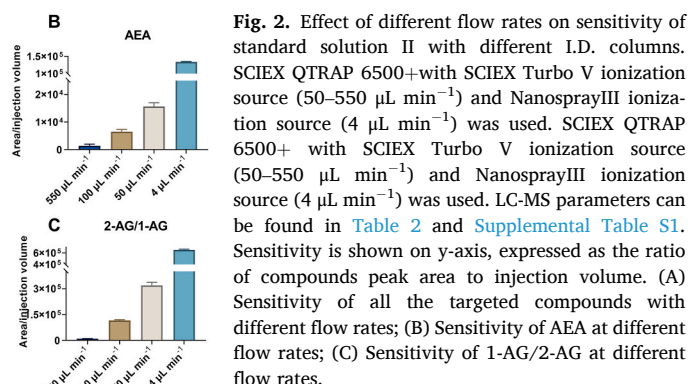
B

AEA

Area/injection volume

$1.5\times10^5$
$1\times10^5$
$2\times10^4$
$1\times10^4$
0

550 μL min$^{-1}$
100 μL min$^{-1}$
50 μL min$^{-1}$
4 μL min$^{-1}$

C

2-AG/1-AG

Area/injection volume

$6\times10^5$
$4\times10^5$
$3\times10^5$
$1.5\times10^5$
0

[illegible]0 μL min$^{-1}$
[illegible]0 μL min$^{-1}$
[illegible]0 μL min$^{-1}$
4 μL min$^{-1}$

Fig. 2. Effect of different flow rates on sensitivity of standard solution II with different I.D. columns. SCIEX QTRAP 6500+with SCIEX Turbo V ionization source (50–550 μL min$^{-1}$) and NanosprayIII ionization source (4 μL min$^{-1}$) was used. SCIEX QTRAP 6500+ with SCIEX Turbo V ionization source (50–550 μL min$^{-1}$) and NanosprayIII ionization source (4 μL min$^{-1}$) was used. LC-MS parameters can be found in Table 2 and Supplemental Table S1. Sensitivity is shown on y-axis, expressed as the ratio of compounds peak area to injection volume. (A) Sensitivity of all the targeted compounds with different flow rates; (B) Sensitivity of AEA at different flow rates; (C) Sensitivity of 1-AG/2-AG at different flow rates.